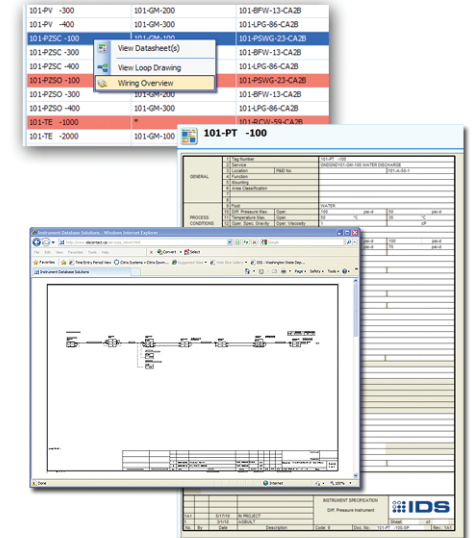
| | | |
|---|---|---|
| 101-PV -300 | 101-GM-200 | 101-BFW-13-CA2B |
| 101-PV -400 | 101-GM-300 | 101-LPG-86-CA2B |
| 101-PZSC -100 | 101-GM-100 | 101-PSWG-23-CA2B |
| 101-PZSC -300 | | 101-BFW-13-CA2B |
| 101-PZSC -400 | | 101-LPG-86-CA2B |
| 101-PZSO -100 | | 101-PSWG-23-CA2B |
| 101-PZSO -300 | 101-GM-200 | 101-BFW-13-CA2B |
| 101-PZSO -400 | 101-GM-300 | 101-LPG-86-CA2B |
| 101-TE -1000 | * | 101-RCW-59-CA2B |
| 101-TE -2000 | 101-GM-100 | |

View Datasheet(s)
View Loop Drawing
Wiring Overview

101-PT -100

GENERAL
Tag Number 101-PT -100
Service
Location
Function
Mounting
Area Classification

PROCESS CONDITIONS
Fluid WATER
Diff. Pressure Max.
Temperature Max.
Oper. Spec. Gravity

Instrument Database Solutions - Windows Internet Explorer
Instrument Database Solutions
Favorites
Internet
100%
Done

INSTRUMENT SPECIFICATION
Diff. Pressure Instrument
IDS
Date
Description
101-PT -100